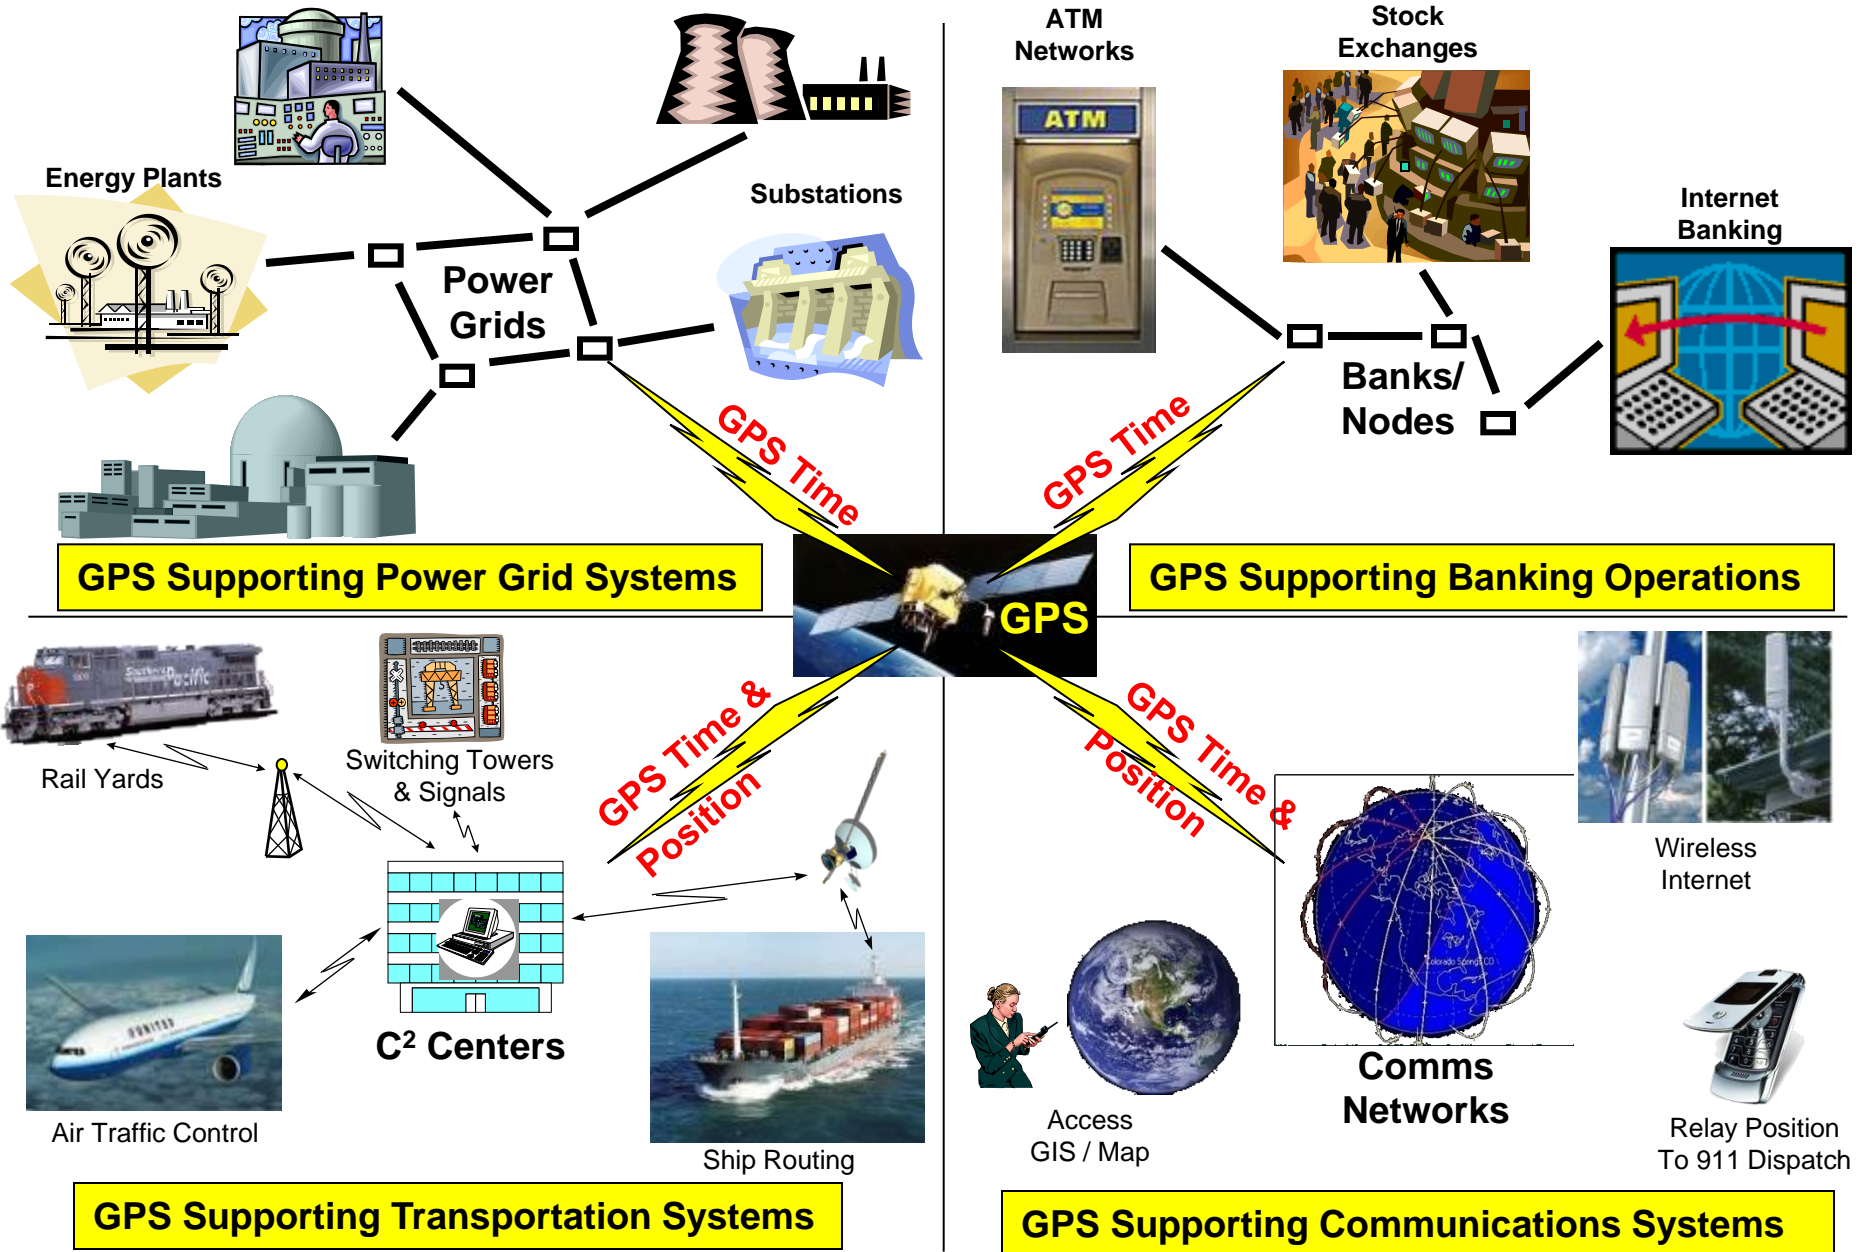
Energy Plants

Substations

Power Grids

GPS Time

GPS Supporting Power Grid Systems

ATM Networks

ATM

Stock Exchanges

Internet Banking

Banks/ Nodes

GPS Time

GPS Supporting Banking Operations

GPS

Rail Yards

Switching Towers & Signals

GPS Time & Position

C$^2$ Centers

Air Traffic Control

Ship Routing

GPS Supporting Transportation Systems

GPS Time & Position

Wireless Internet

Access GIS / Map

Comms Networks

Relay Position To 911 Dispatch

GPS Supporting Communications Systems